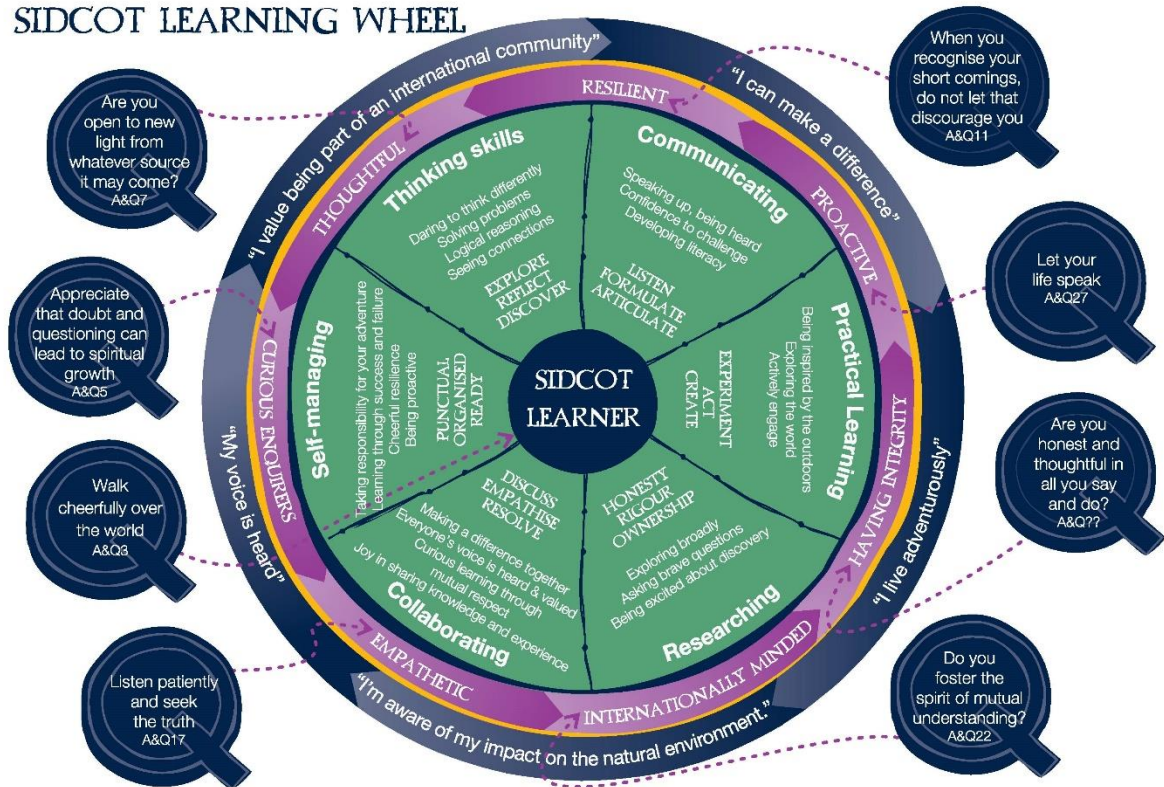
SIDCOT LEARNING WHEEL

Are you open to new light from whatever source it may come? A&Q7

Appreciate that doubt and questioning can lead to spiritual growth A&Q5

Walk cheerfully over the world A&Q3

Listen patiently and seek the truth A&Q17

When you recognise your short comings, do not let that discourage you A&Q11

Let your life speak A&Q27

Are you honest and thoughtful in all you say and do? A&Q??

Do you foster the spirit of mutual understanding? A&Q22

"I value being part of an international community"

"I can make a difference"

"I live adventurously"

"I'm aware of my impact on the natural environment."

"My voice is heard"

RESILIENT

PROACTIVE

HAVING INTEGRITY

INTERNATIONALLY MINDED

EMPATHETIC

CURIOUS ENQUIRERS

THOUGHTFUL

Thinking skills
Daring to think differently
Solving problems
Logical reasoning
Seeing connections
EXPLORE
REFLECT
DISCOVER

Communicating
Speaking up, being heard
Confidence to challenge
Developing literacy
LISTEN
FORMULATE
ARTICULATE

Practical Learning
Being inspired by the outdoors
Exploring the world
Actively engage
EXPERIMENT
ACT
CREATE

Researching
Exploring broadly
Asking brave questions
Being excited about discovery
HONESTY
RIGOUR
OWNERSHIP

Collaborating
Making a difference together
Everyone's voice is heard & valued
Curious learning through mutual respect
Joy in sharing knowledge and experience
DISCUSS
EMPATHISE
RESOLVE

Self-managing
Taking responsibility for your adventure
Learning through success and failure
Cheerful resilience
Being proactive
PUNCTUAL
ORGANISED
READY

SIDCOT LEARNER